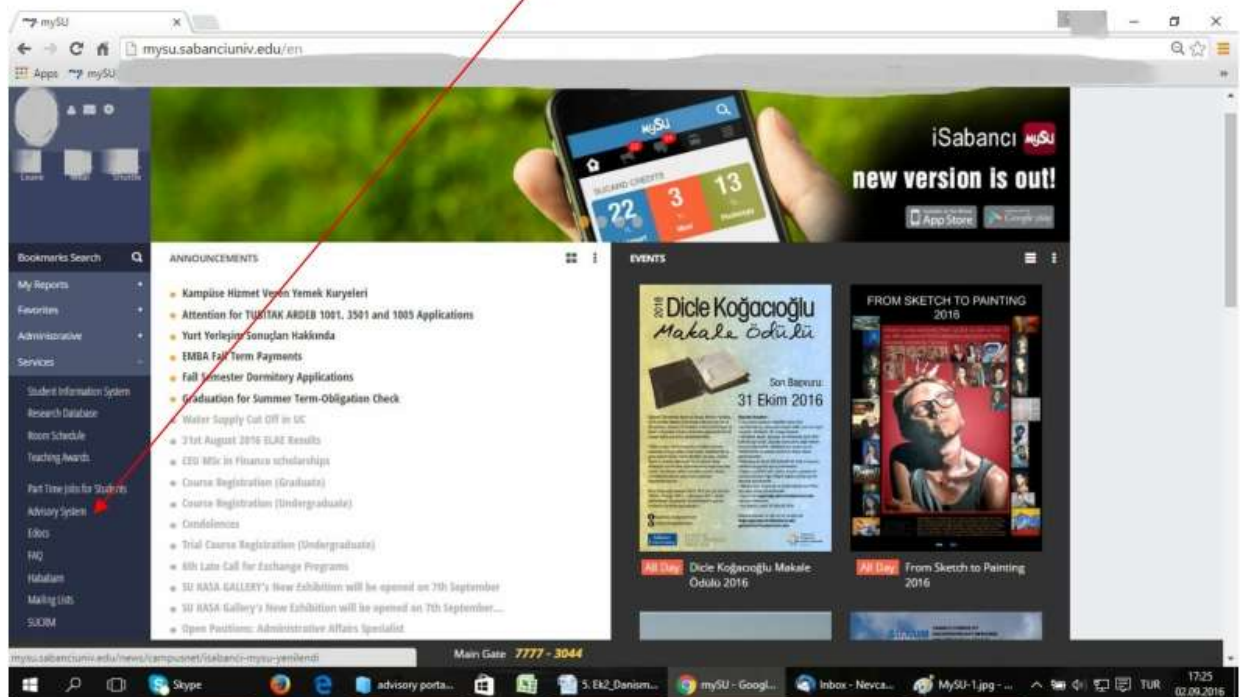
mySU

mysu.sabanciuniv.edu/en

Apps mySU

Leave Mail Shuttle

iSabancı mySU
new version is out!
App Store Google play

mySU
SUCARD CREDITS
22
3
13

Bookmarks Search
My Reports
Favorites
Administrative
Services
Student Information System
Research Database
Room Schedule
Teaching Awards
Part Time Jobs for Students
Advisory System
Ebics
FAQ
Haballam
Mailing Lists
SUCRM

ANNOUNCEMENTS
Kampüse Hizmet Veren Yemek Kuryeleri
Attention for TUBITAK ARDEB 1001, 3501 and 1005 Applications
Yurt Yerleşim Sonuçları Hakkında
EMBA Fall Term Payments
Fall Semester Dormitory Applications
Graduation for Summer Term-Obligation Check
Water Supply Cut Off in UC
31st August 2016 SLAE Results
EEU MSc in Finance scholarships
Course Registration (Graduate)
Course Registration (Undergraduate)
Condolences
Trial Course Registration (Undergraduate)
6th Late Call for Exchange Programs
SU KASA GALLERY's New Exhibition will be opened on 7th September
SU KASA Gallery's New Exhibition will be opened on 7th September...
Open Positions: Administrative Affairs Specialist

EVENTS
2016 Dicle Koğacıoğlu Makale Ödülü
Son Başvuru: 31 Ekim 2016
FROM SKETCH TO PAINTING 2016
All Day Dicle Koğacıoğlu Makale Ödülü 2016
All Day From Sketch to Painting 2016

mysu.sabanciuniv.edu/news/campusnet/isabanci-mysu-yenilendi
Main Gate 7777 - 3044

Skype advisory porta... 5. Ek2_Danism... mySU - Googl... Inbox - Nevca... MySU-1.jpg - ... TUR 17:25 02.09.2016